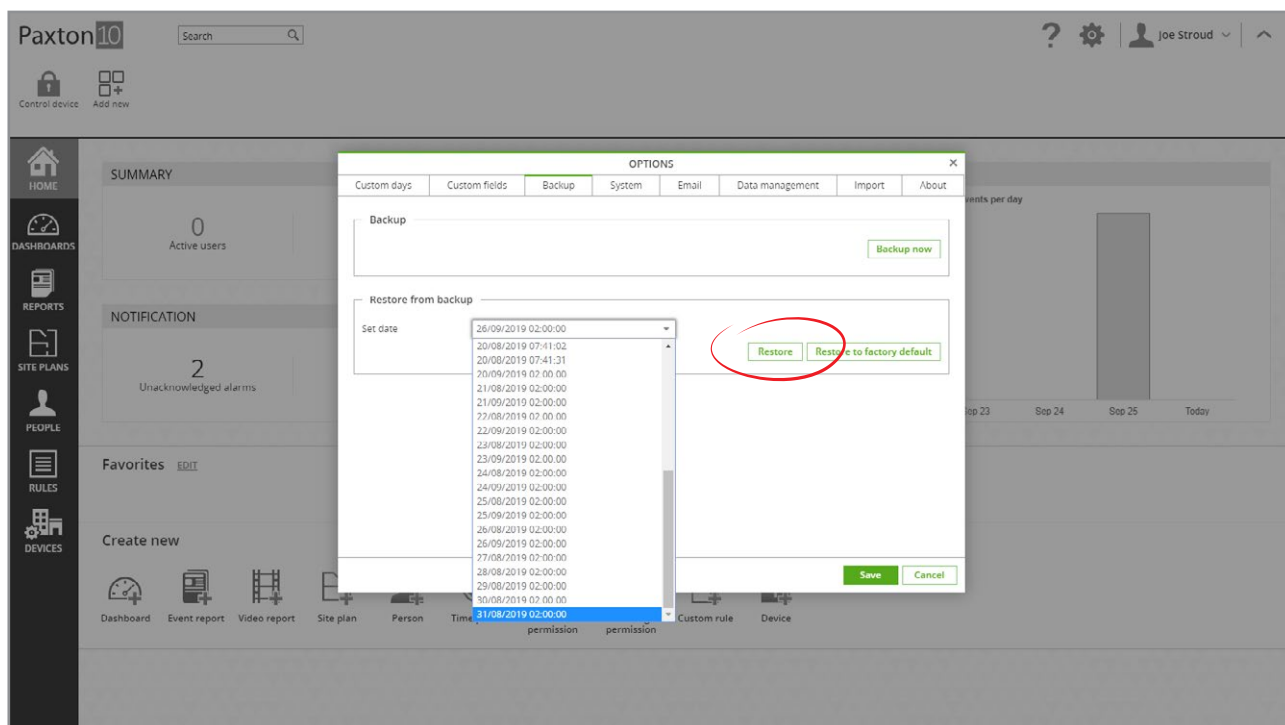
Paxton10 Search

Control device Add new

HOME
DASHBOARDS
REPORTS
SITE PLANS
PEOPLE
RULES
DEVICES

SUMMARY

0
Active users

NOTIFICATION

2
Unacknowledged alarms

Favorites EDIT

Create new

Dashboard Event report Video report Site plan Person Time permission permission Custom rule Device

Joe Stroud

vents per day

Sep 23 Sep 24 Sep 25 Today

OPTIONS

Custom days | Custom fields | Backup | System | Email | Data management | Import | About

Backup

Backup now

Restore from backup

Set date 26/09/2019 02:00:00

20/08/2019 07:41:02
20/08/2019 07:41:31
20/09/2019 02:00:00
21/08/2019 02:00:00
21/09/2019 02:00:00
22/08/2019 02:00:00
22/09/2019 02:00:00
23/08/2019 02:00:00
23/09/2019 02:00:00
24/08/2019 02:00:00
24/09/2019 02:00:00
25/08/2019 02:00:00
25/09/2019 02:00:00
26/08/2019 02:00:00
26/09/2019 02:00:00
27/08/2019 02:00:00
28/08/2019 02:00:00
29/08/2019 02:00:00
30/08/2019 02:00:00
31/08/2019 02:00:00

Restore Restore to factory default

Save Cancel